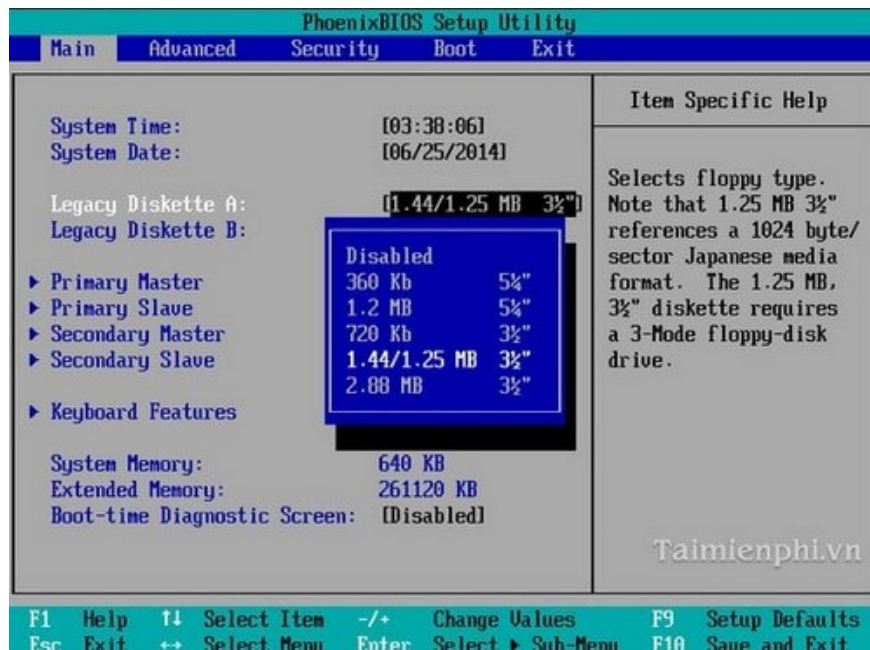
PhoenixBIOS Setup Utility

Main Advanced Security Boot Exit

System Time: [03:38:06]
System Date: [06/25/2014]

Legacy Diskette A: [1.44/1.25 MB 3½"]
Legacy Diskette B:

▸ Primary Master
▸ Primary Slave
▸ Secondary Master
▸ Secondary Slave

▸ Keyboard Features

| Disabled | |
|---|---|
| 360 Kb | 5¼" |
| 1.2 MB | 5¼" |
| 720 Kb | 3½" |
| 1.44/1.25 MB | 3½" |
| 2.88 MB | 3½" |

System Memory: 640 KB
Extended Memory: 261120 KB
Boot-time Diagnostic Screen: [Disabled]

Item Specific Help

Selects floppy type. Note that 1.25 MB 3½" references a 1024 byte/sector Japanese media format. The 1.25 MB, 3½" diskette requires a 3-Mode floppy-disk drive.

Taimienphi.vn

| F1 | Help | ↑↓ | Select Item | -/+ | Change Values | F9 | Setup Defaults |
|---|---|---|---|---|---|---|---|
| Esc | Exit | ↔ | Select Menu | Enter | Select ▸ Sub-Menu | F10 | Save and Exit |